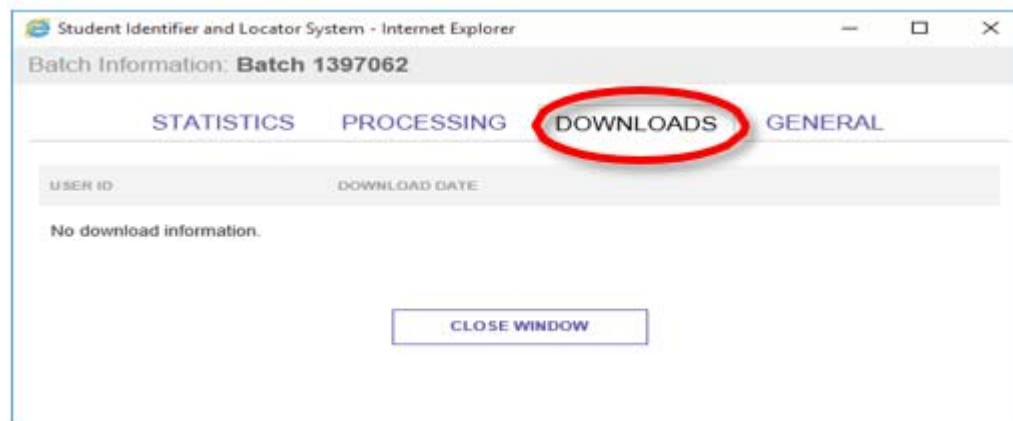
Student Identifier and Locator System - Internet Explorer

Batch Information: Batch 1397062

STATISTICS PROCESSING DOWNLOADS GENERAL

| USER ID | DOWNLOAD DATE |
|---|---|
| No download information. | |

CLOSE WINDOW